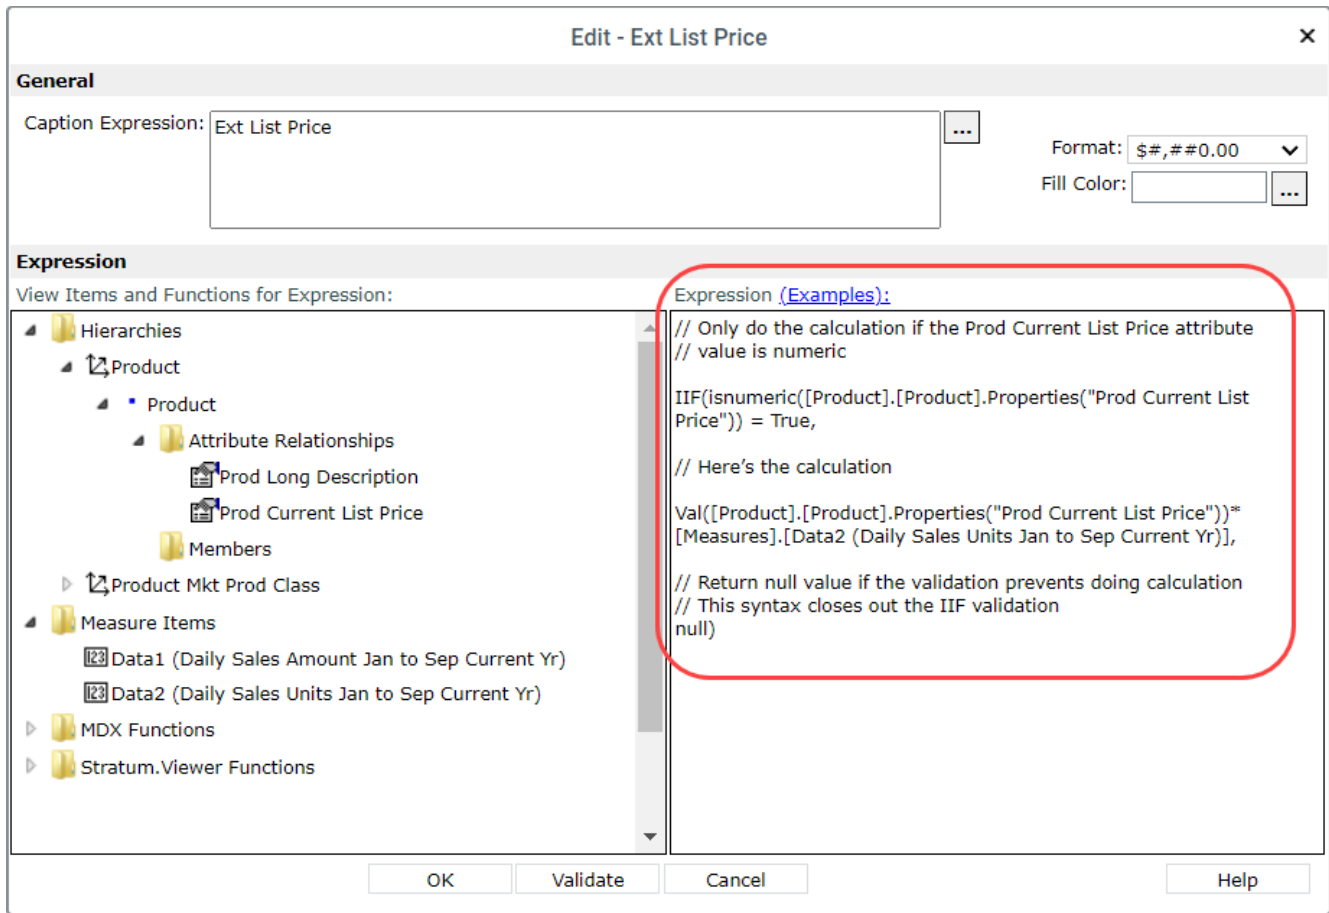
Edit - Ext List Price
×

General

Caption Expression: Ext List Price
...

Format: $#,##0.00
Fill Color:
...

Expression

View Items and Functions for Expression:

Hierarchies
Product
Product
Attribute Relationships
Prod Long Description
Prod Current List Price
Members
Product Mkt Prod Class
Measure Items
Data1 (Daily Sales Amount Jan to Sep Current Yr)
Data2 (Daily Sales Units Jan to Sep Current Yr)
MDX Functions
Stratum.Viewer Functions

Expression (Examples):

// Only do the calculation if the Prod Current List Price attribute
// value is numeric

IIF(isnumeric([Product].[Product].Properties("Prod Current List Price")) = True,

// Here's the calculation

Val([Product].[Product].Properties("Prod Current List Price"))*
[Measures].[Data2 (Daily Sales Units Jan to Sep Current Yr)],

// Return null value if the validation prevents doing calculation
// This syntax closes out the IIF validation
null)

OK
Validate
Cancel
Help